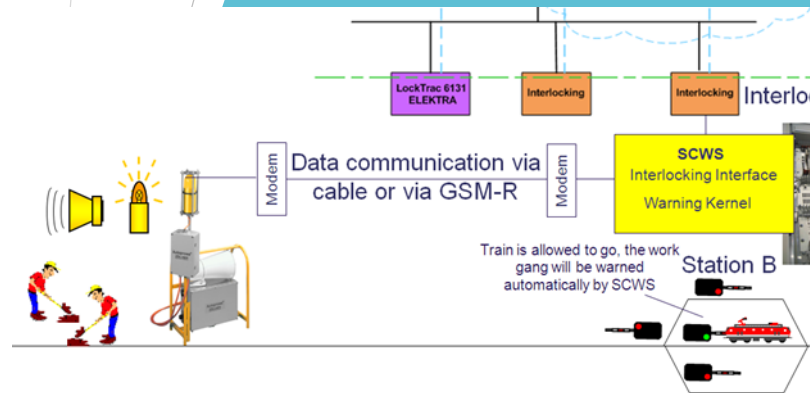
LockTrac 6131 ELEKTRA

Interlocking

Interlocking

Interlo

Modem

Data communication via cable or via GSM-R

Modem

SCWS
Interlocking Interface
Warning Kernel

Train is allowed to go, the work gang will be warned automatically by SCWS

Station B